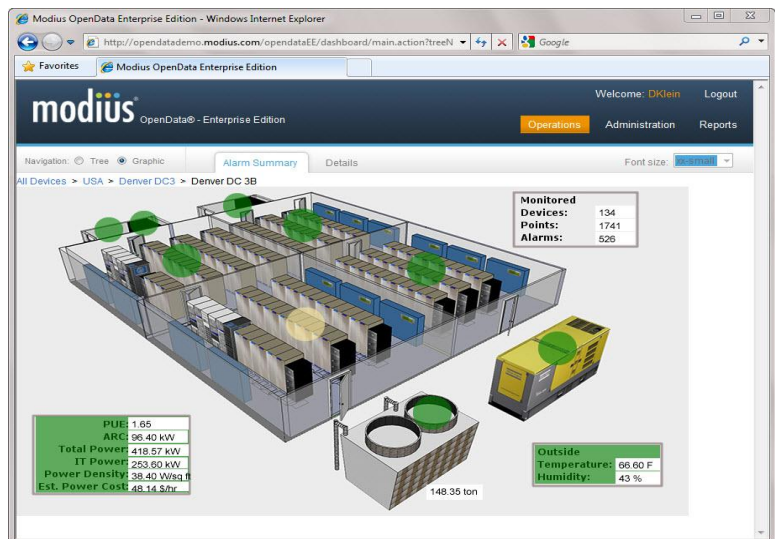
Modius OpenData Enterprise Edition - Windows Internet Explorer

http://opendatademo.modius.com/opendataEE/dashboard/main.action?treeN

Google

Favorites

Modius OpenData Enterprise Edition

modius

OpenData® - Enterprise Edition

Welcome: DKlein

Logout

Operations

Administration

Reports

Navigation: Tree Graphic

Alarm Summary

Details

Font size: xx-small

All Devices > USA > Denver DC3 > Denver DC 3B

| Monitored | |
|---|---|
| Devices: | 134 |
| Points: | 1741 |
| Alarms: | 526 |

| | |
|---|---|
| PUE: | 1.65 |
| ARC: | 96.40 kW |
| Total Power: | 418.57 kW |
| IT Power: | 253.60 kW |
| Power Density: | 38.40 W/sq ft |
| Est. Power Cost: | 48.14 $/hr |

148.35 ton

| Outside | |
|---|---|
| Temperature: | 66.60 F |
| Humidity: | 43 % |